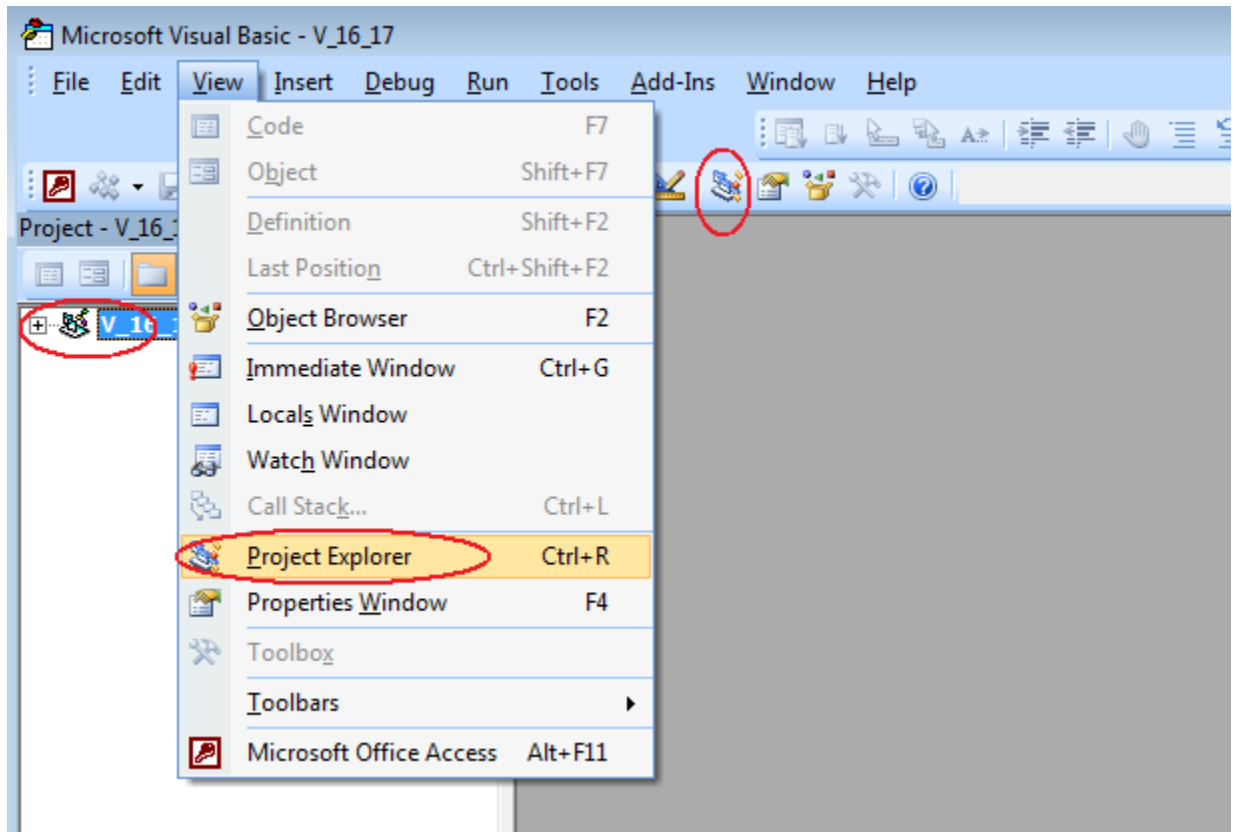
Microsoft Visual Basic - V_16_17

File Edit View Insert Debug Run Tools Add-Ins Window Help

Project - V_16_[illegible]

V_16_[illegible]

| | |
|---|---|
| Code | F7 |
| Object | Shift+F7 |
| Definition | Shift+F2 |
| Last Position | Ctrl+Shift+F2 |
| Object Browser | F2 |
| Immediate Window | Ctrl+G |
| Locals Window | |
| Watch Window | |
| Call Stack... | Ctrl+L |
| Project Explorer | Ctrl+R |
| Properties Window | F4 |
| Toolbox | |
| Toolbars | |
| Microsoft Office Access | Alt+F11 |